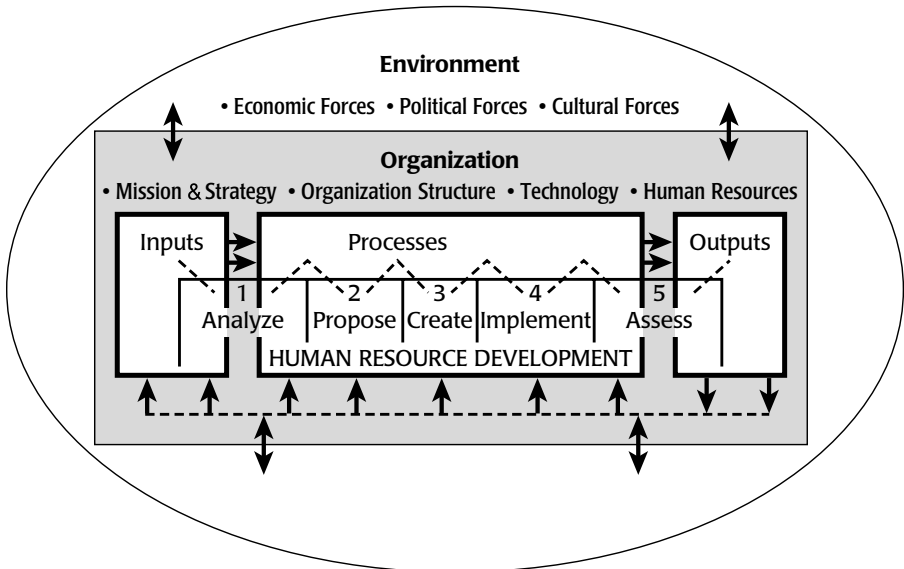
Environment

• Economic Forces • Political Forces • Cultural Forces

Organization

• Mission & Strategy • Organization Structure • Technology • Human Resources

Inputs

Processes

Outputs

1 Analyze

2 Propose

3 Create

4 Implement

5 Assess

HUMAN RESOURCE DEVELOPMENT